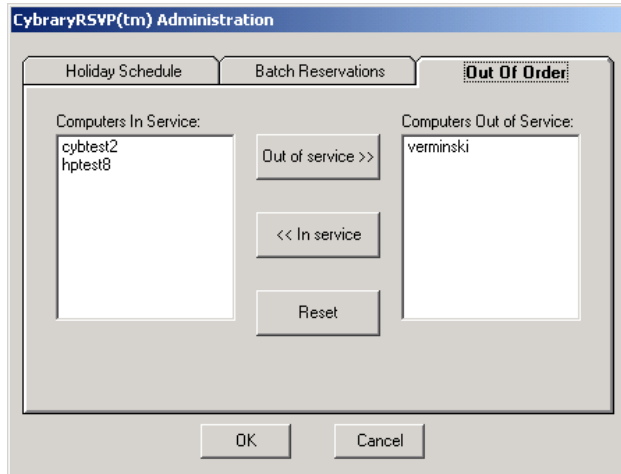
CybraryRSVP(tm) Administration

Holiday Schedule
Batch Reservations
Out Of Order

Computers In Service:
cybtest2
hptest8

Out of service >>

<< In service

Reset

Computers Out of Service:
verminski

OK
Cancel